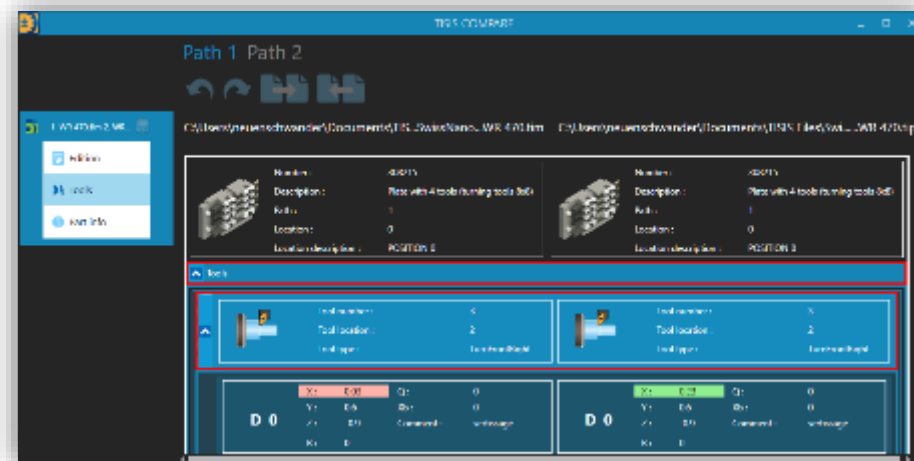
TISIS COMPARE

Path 1 Path 2

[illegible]

Edition
Tools
Part info

C:\Users\neuenschwander\Documents\TISIS\Swiss\Nano...WB 4.0.tim C:\Users\neuenschwander\Documents\TISIS Files\Swi...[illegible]

Number : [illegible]
Description : Plate with 4 tools (turning tools 8x8)
Path : 1
Location : 0
Location description : POSITION 0

Number : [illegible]
Description : Plate with 4 tools (turning tools 8x8)
Path : 1
Location : 0
Location description : POSITION 0

Tools

Tool number : 2
Tool location : 2
Tool type : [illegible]

Tool number : 2
Tool location : 2
Tool type : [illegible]

D 0
X : 0.00
Y : 0
Z : 0
R : 0
Q : 0
Rs : 0
Comment : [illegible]

D 0
X : 0.00
Y : 0
Z : 0
R : 0
Q : 0
Rs : 0
Comment : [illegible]